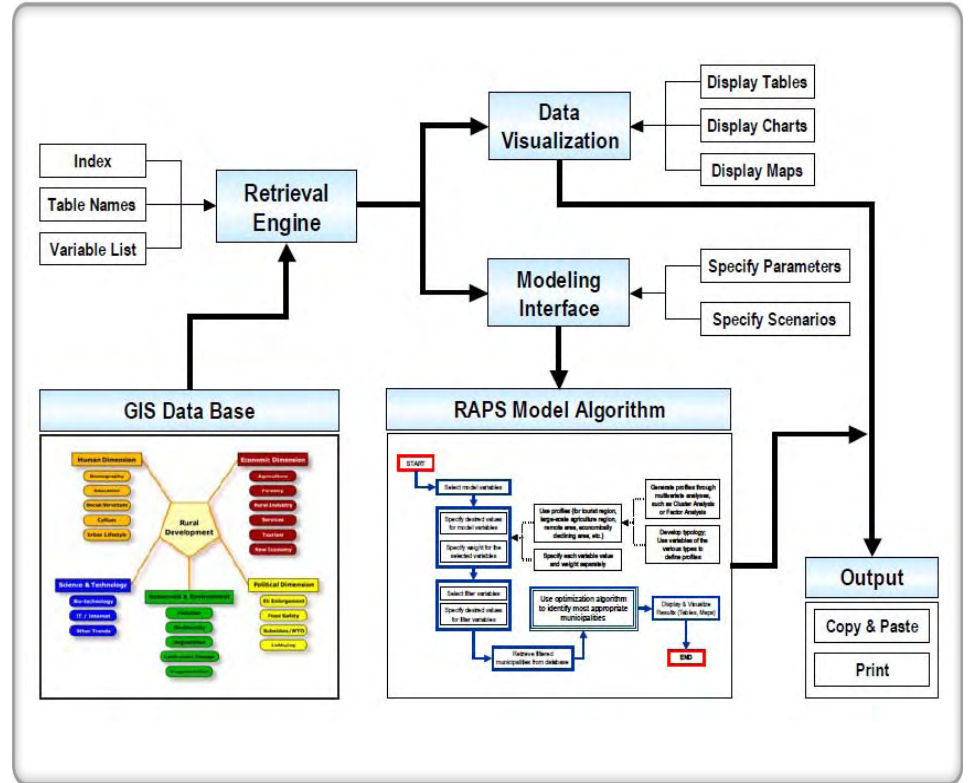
Index

Table Names

Variable List

Retrieval Engine

Data Visualization

Display Tables

Display Charts

Display Maps

Modeling Interface

Specify Parameters

Specify Scenarios

GIS Data Base

Human Dimension

Demography

Education

Social Structure

Culture

Urban Lifestyle

Economic Dimension

Agriculture

Forestry

Rural Industry

Services

Tourism

New Economy

Rural Development

Science & Technology

Bio-technology

IT / Internet

Other Trends

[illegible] & Environment

Pollution

Biodiversity

Degradation

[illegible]

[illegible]

Political Dimension

EU Enlargement

Food Safety

Subsidies/WTO

Lobbying

RAPS Model Algorithm

START

Select model variables

Specify desired values for model variables

Specify weight for the selected variables

Use profiles (for tourist region, large-scale agriculture region, remote area, economically declining area, etc.)

Specify each variable value and weight separately

Generate profiles through multivariate analyses, such as Cluster Analysis or Factor Analysis

Develop typology. Use variables of the various types to define profiles

Select filter variables

Specify desired values for filter variables

Use optimization algorithm to identify most appropriate municipalities

Display & Visualize Results (Tables, Maps)

Retrieve filtered municipalities from database

END

Output

Copy & Paste

Print